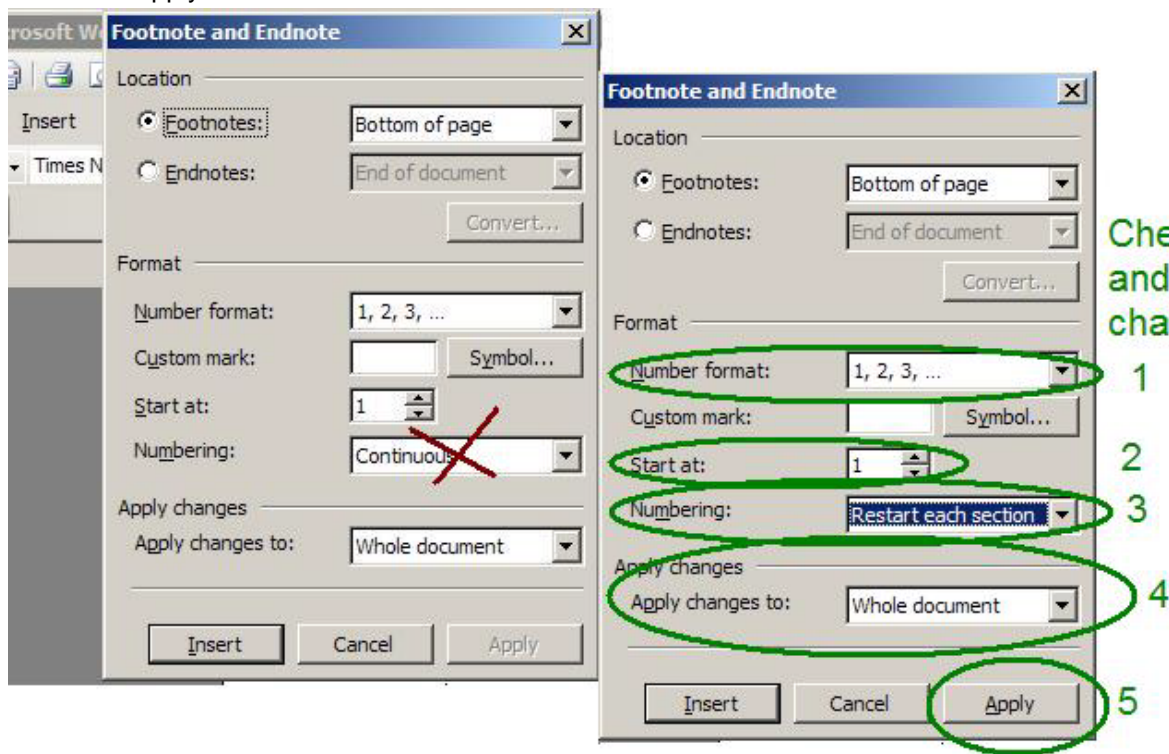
rosoft W

Insert

Times N

Footnote and Endnote

Location

Footnotes: Bottom of page

Endnotes: End of document

Convert...

Format

Number format: 1, 2, 3, ...

Custom mark: Symbol...

Start at: 1

Numbering: Continuous

Apply changes

Apply changes to: Whole document

Insert Cancel Apply

Footnote and Endnote

Location

Footnotes: Bottom of page

Endnotes: End of document

Convert...

Format

Number format: 1, 2, 3, ...

Custom mark: Symbol...

Start at: 1

Numbering: Restart each section

Apply changes

Apply changes to: Whole document

Insert Cancel Apply

Che
and
cha

1

2

3

4

5